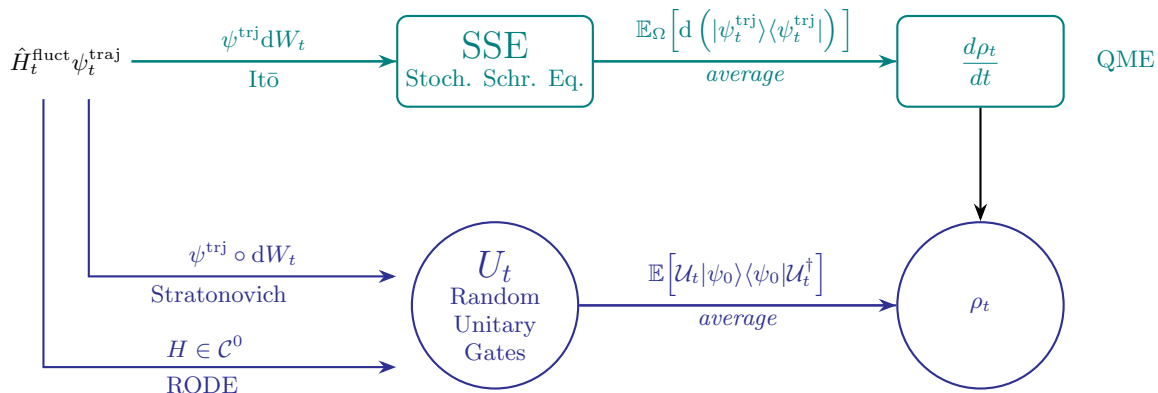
$\hat{H}_t^{\text{fluct}}\psi_t^{\text{traj}}$

$\psi^{\text{trj}}\mathrm{d}W_t$

Itō

SSE
Stoch. Schr. Eq.

$\mathbb{E}_\Omega\left[\mathrm{d}\left(|\psi_t^{\text{trj}}\rangle\langle\psi_t^{\text{trj}}|\right)\right]$

average

$\frac{d\rho_t}{dt}$

QME

$\psi^{\text{trj}} \circ \mathrm{d}W_t$

Stratonovich

$H \in \mathcal{C}^0$

RODE

$U_t$
Random Unitary Gates

$\mathbb{E}\left[\mathcal{U}_t|\psi_0\rangle\langle\psi_0|\mathcal{U}_t^\dagger\right]$

average

$\rho_t$